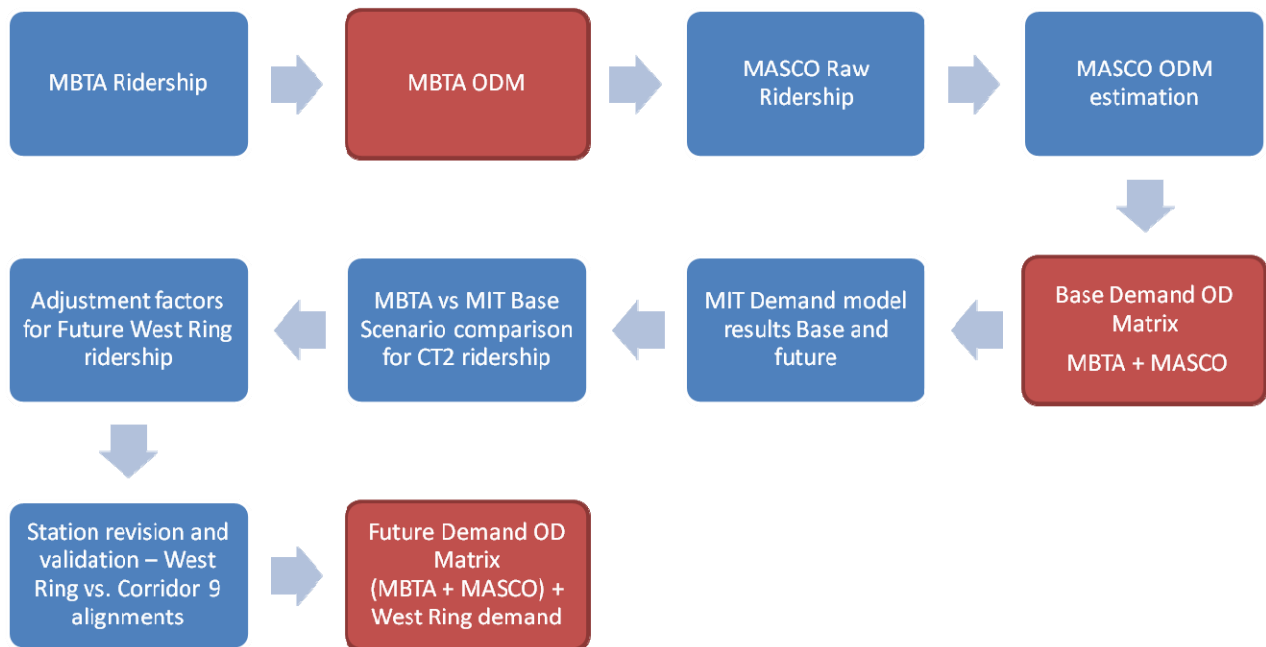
MBTA Ridership

MBTA ODM

MASCO Raw Ridership

MASCO ODM estimation

Base Demand OD Matrix
MBTA + MASCO

MIT Demand model results Base and future

MBTA vs MIT Base Scenario comparison for CT2 ridership

Adjustment factors for Future West Ring ridership

Station revision and validation – West Ring vs. Corridor 9 alignments

Future Demand OD Matrix (MBTA + MASCO) + West Ring demand